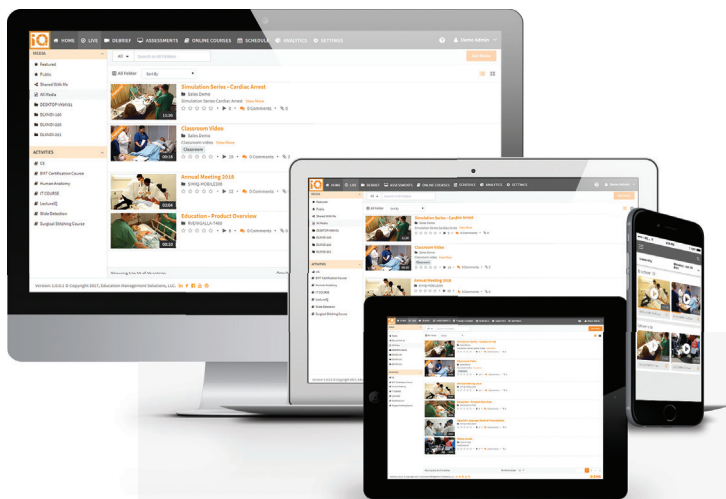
iQ HOME LIVE DEBRIEF ASSESSMENTS ONLINE COURSES SCHEDULE ANALYTICS SETTINGS

MEDIA

Featured
Public
Shared With Me
All Media
DEBRIEF (Hidden)
SLEVEL-100
SLEVEL-200
SLEVEL-300

ACTIVITIES

CE
EMT Certification Course
Human Anatomy
IT COURSE
LectureIQ
Slide Detection
Surgical Stitching Course

All
All Folders
Sort By

Simulation Series - Cardiac Arrest
Sales Demo
Simulation Series: Cardiac Arrest View More
0 Comments

Classroom Video
Sales Demo
Classroom video View More
Classroom
0 Comments

Annual Meeting 2018
SYMG-MOBILE2018
0 Comments

Education - Product Overview
0 Comments

Version: 1.0.0.1 © Copyright 2017, Education Management Solutions, LLC.